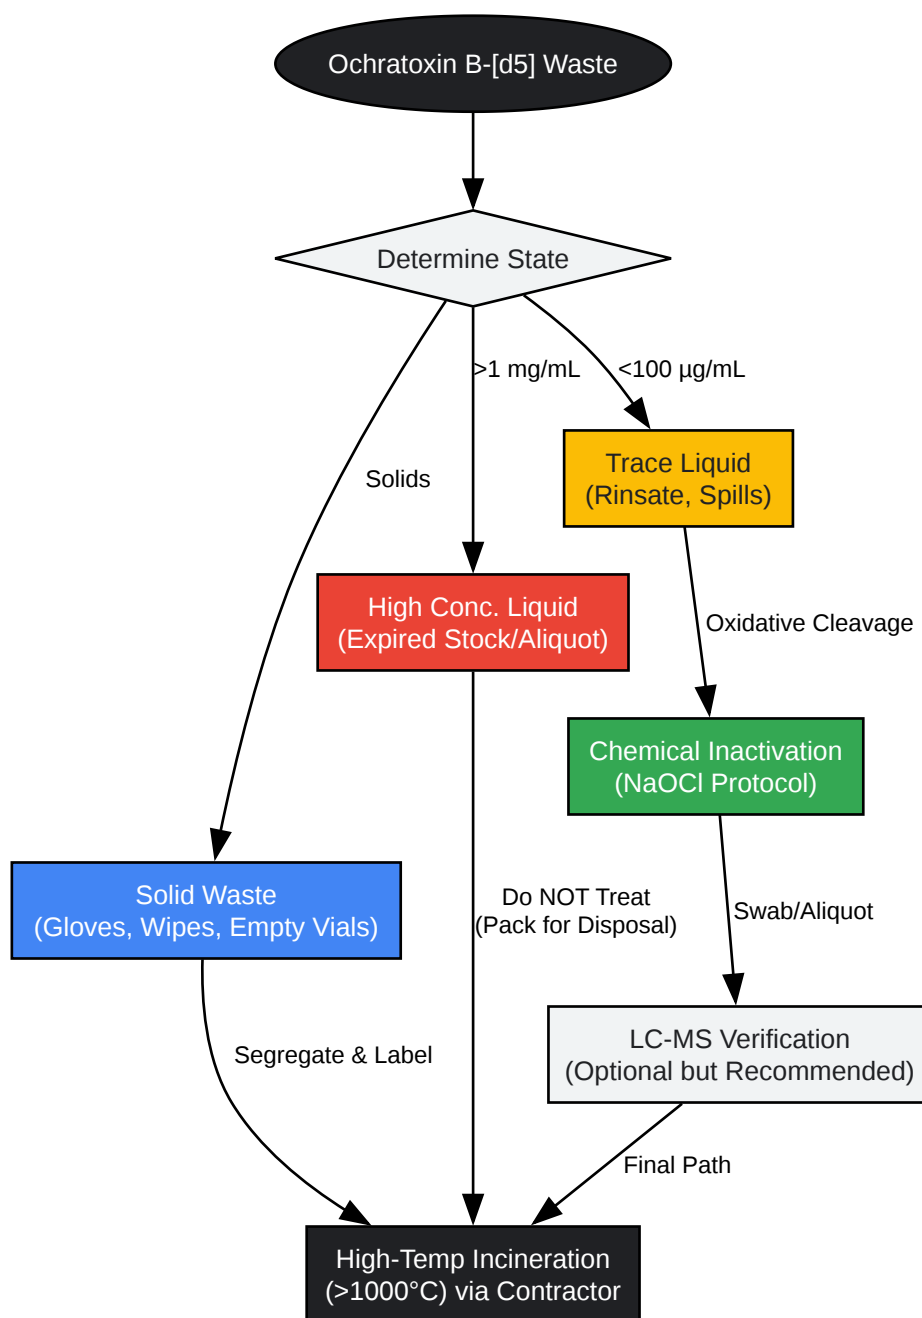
Ochratoxin B-[d5] Waste

Determine State

Solids

>1 mg/mL

<100 µg/mL

Trace Liquid
(Rinsate, Spills)

High Conc. Liquid
(Expired Stock/Aliquot)

Oxidative Cleavage

Chemical Inactivation
(NaOCl Protocol)

Solid Waste
(Gloves, Wipes, Empty Vials)

Do NOT Treat
(Pack for Disposal)

Swab/Aliquot

LC-MS Verification
(Optional but Recommended)

Segregate & Label

Final Path

High-Temp Incineration
(>1000°C) via Contractor